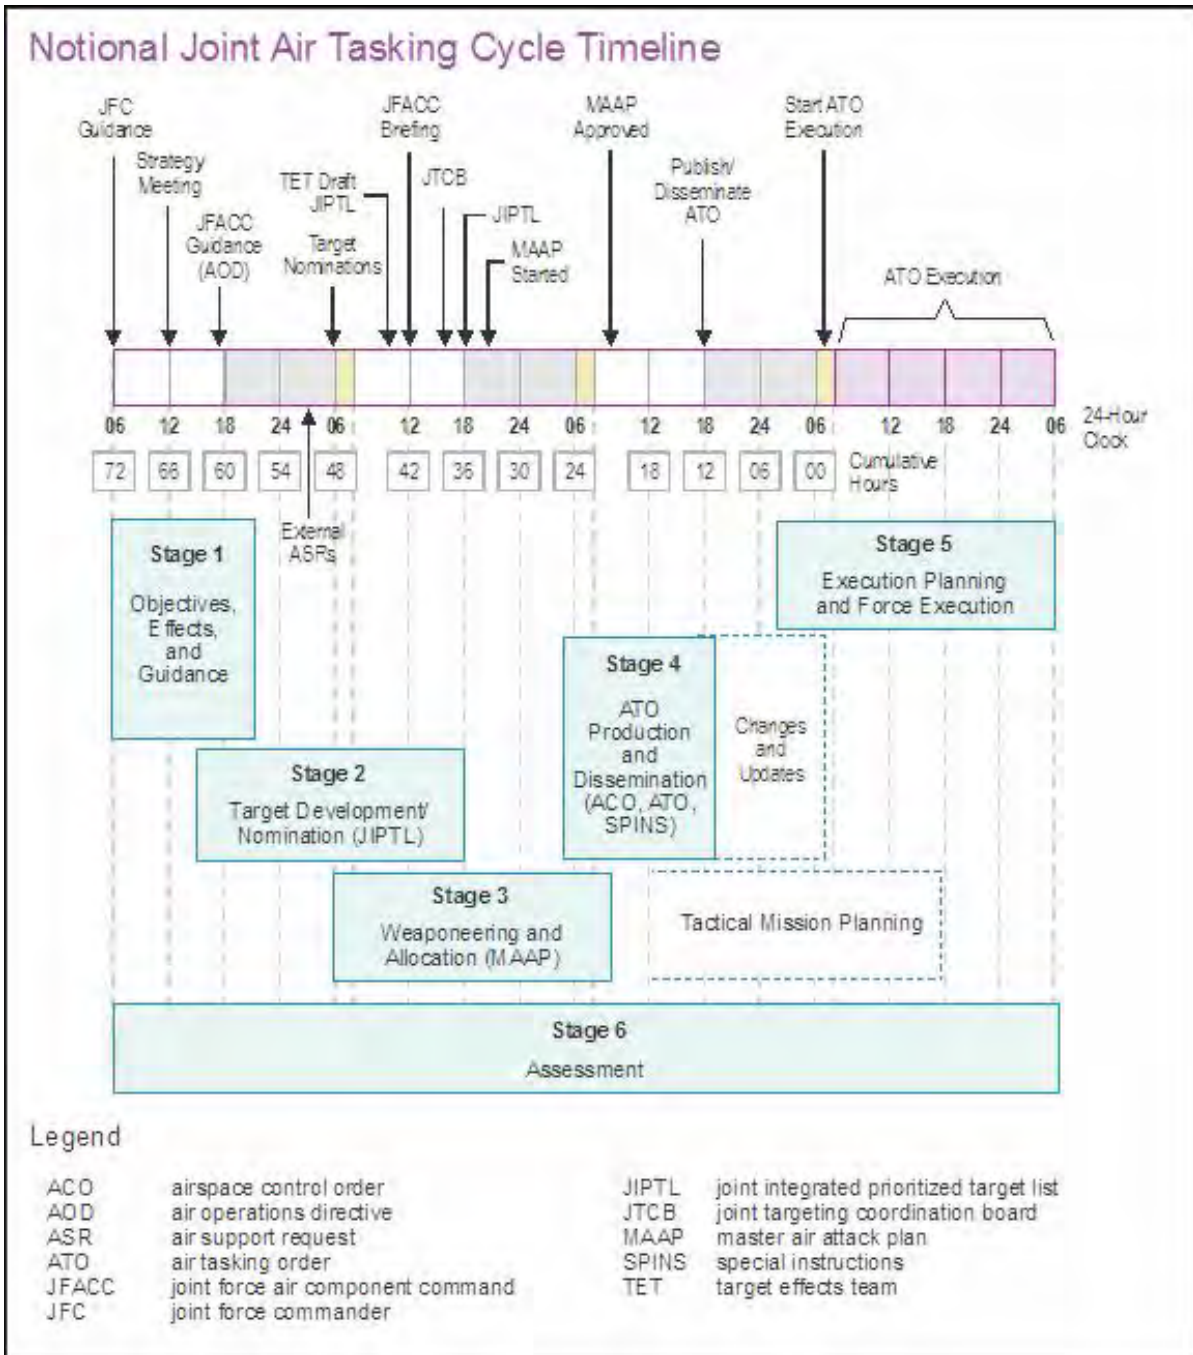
Notional Joint Air Tasking Cycle Timeline

JFC Guidance
Strategy Meeting
JFACC Guidance (AOD)
Target Nominations
TET Draft JIPTL
JFACC Brefing
JTCB
JIPTL
MAAP Started
MAAP Approved
Publish/ Disseminate ATO
Start ATO Execution
ATO Execution

06 12 18 24 06 12 18 24 06 12 18 24 06 12 18 24 06 24-Hour Clock

72 66 60 54 48 42 36 30 24 18 12 06 00 Cumulative Hours

External ASRs

Stage 1
Objectives, Effects, and Guidance

Stage 2
Target Development/ Nomination (JIPTL)

Stage 3
Weaponeering and Allocation (MAAP)

Stage 4
ATO Production and Dissemination (ACO, ATO, SPINS)

Changes and Updates

Stage 5
Execution Planning and Force Execution

Tactical Mission Planning

Stage 6
Assessment

Legend

| | |
|---|---|
| ACO | airspace control order |
| AOD | air operations directive |
| ASR | air support request |
| ATO | air tasking order |
| JFACC | joint force air component command |
| JFC | joint force commander |
| JIPTL | joint integrated prioritized target list |
| JTCB | joint targeting coordination board |
| MAAP | master air attack plan |
| SPINS | special instructions |
| TET | target effects team |